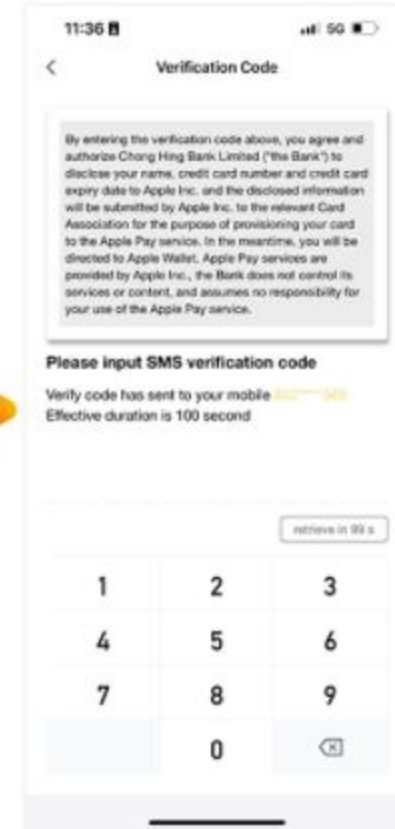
11:36

5G

Verification Code

By entering the verification code above, you agree and authorize Chong Hing Bank Limited ("the Bank") to disclose your name, credit card number and credit card expiry date to Apple Inc. and the disclosed information will be submitted by Apple Inc. to the relevant Card Association for the purpose of provisioning your card to the Apple Pay service. In the meantime, you will be directed to Apple Wallet. Apple Pay services are provided by Apple Inc., the Bank does not control its services or content, and assumes no responsibility for your use of the Apple Pay service.

Please input SMS verification code

Verify code has sent to your mobile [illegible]
Effective duration is 100 second

retrieve in 99 s

1
2
3
4
5
6
7
8
9
0